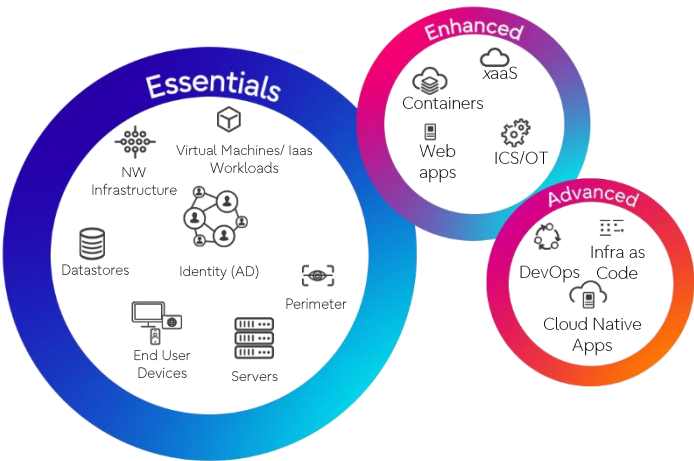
Essentials

NW Infrastructure

Virtual Machines/ Iaas Workloads

Datastores

Identity (AD)

Perimeter

End User Devices

Servers

Enhanced

xaaS

Containers

Web apps

ICS/OT

Advanced

DevOps

Infra as Code

Cloud Native Apps